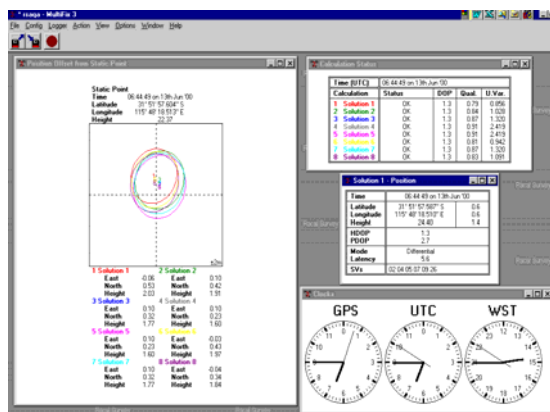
* rsage - MultiFix 3

File Config Logger Action View Options Window Help

Position Offset from Static Point

Static Point
Time 06:44:49 on 13th Jun '00
Latitude 31° 51' 57.604" S
Longitude 115° 48' 18.513" E
Height 22.37

x2m

| 1 Solution 1 | | 2 Solution 2 | |
|---|---|---|---|
| East | -0.06 | East | 0.10 |
| North | 0.53 | North | 0.42 |
| Height | 2.03 | Height | 1.91 |
| 3 Solution 3 | | 4 Solution 4 | |
| East | 0.10 | East | 0.10 |
| North | 0.32 | North | 0.23 |
| Height | 1.77 | Height | 1.60 |
| 5 Solution 5 | | 6 Solution 6 | |
| East | 0.10 | East | -0.03 |
| North | 0.23 | North | 0.43 |
| Height | 1.60 | Height | 1.97 |
| 7 Solution 7 | | 8 Solution 8 | |
| East | 0.10 | East | -0.04 |
| North | 0.32 | North | 0.34 |
| Height | 1.77 | Height | 1.84 |

Calculation Status

| Time (UTC) | 06:44:49 on 13th Jun '00 | | | |
|---|---|---|---|---|
| Calculation | Status | DOP | Qual. | U.Var. |
| 1 Solution 1 | OK | 1.3 | 0.79 | 0.856 |
| 2 Solution 2 | OK | 1.3 | 0.84 | 1.028 |
| 3 Solution 3 | OK | 1.3 | 0.87 | 1.320 |
| 4 Solution 4 | OK | 1.3 | 0.91 | 2.419 |
| 5 Solution 5 | OK | 1.3 | 0.91 | 2.419 |
| 6 Solution 6 | OK | 1.3 | 0.81 | 0.942 |
| 7 Solution 7 | OK | 1.3 | 0.87 | 1.320 |
| 8 Solution 8 | OK | 1.3 | 0.83 | 1.091 |

Solution 1 - Position

| Time | 06:44:49 on 13th Jun '00 | |
|---|---|---|
| Latitude | 31° 51' 57.560" S | 0.6 |
| Longitude | 115° 48' 18.512" E | 0.6 |
| Height | 24.40 | 1.4 |
| HDOP | 1.3 | |
| PDOP | 2.7 | |
| Mode | Differential | |
| Latency | 5.6 | |
| SVs | 02 04 05 07 09 26 | |

Clocks

GPS UTC WST